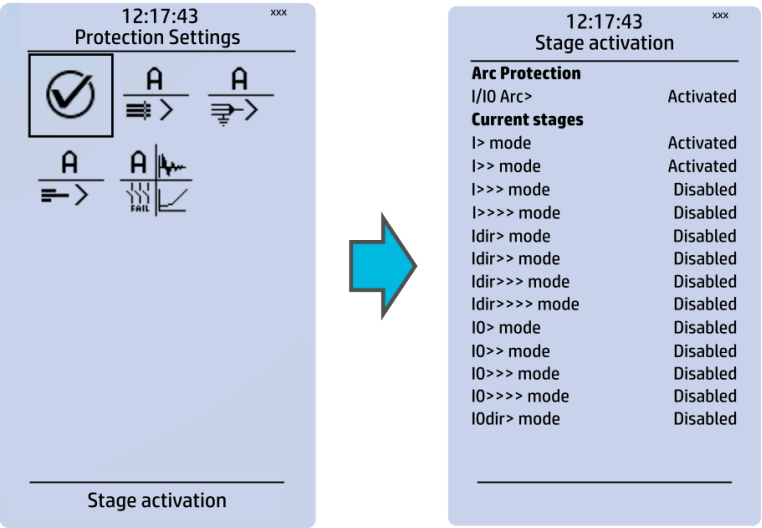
12:17:43 xxx
Protection Settings

A
A
A
A
FAIL

Stage activation

12:17:43 xxx
Stage activation

**Arc Protection**

| | |
|---|---|
| I/I0 Arc> | Activated |

**Current stages**

| | |
|---|---|
| I> mode | Activated |
| I>> mode | Activated |
| I>>> mode | Disabled |
| I>>>> mode | Disabled |
| Idir> mode | Disabled |
| Idir>> mode | Disabled |
| Idir>>> mode | Disabled |
| Idir>>>> mode | Disabled |
| I0> mode | Disabled |
| I0>> mode | Disabled |
| I0>>> mode | Disabled |
| I0>>>> mode | Disabled |
| I0dir> mode | Disabled |